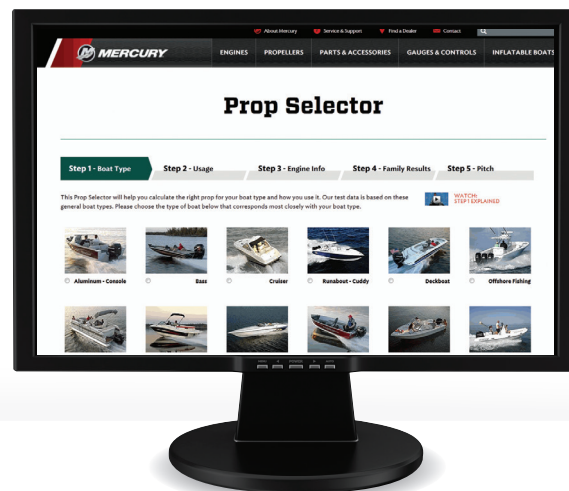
About Mercury | Service & Support | Find a Dealer | Contact

MERCURY

ENGINES | PROPELLERS | PARTS & ACCESSORIES | GAUGES & CONTROLS | INFLATABLE BOATS

Prop Selector

Step 1 - Boat Type | Step 2 - Usage | Step 3 - Engine Info | Step 4 - Family Results | Step 5 - Pitch

This Prop Selector will help you calculate the right prop for your boat type and how you use it. Our test data is based on these general boat types. Please choose the type of boat below that corresponds most closely with your boat type.

WATCH: STEP 1 EXPLAINED

Aluminum - Console | Bass | Cruiser | Runabout - Cuddy | Deckboat | Offshore Fishing